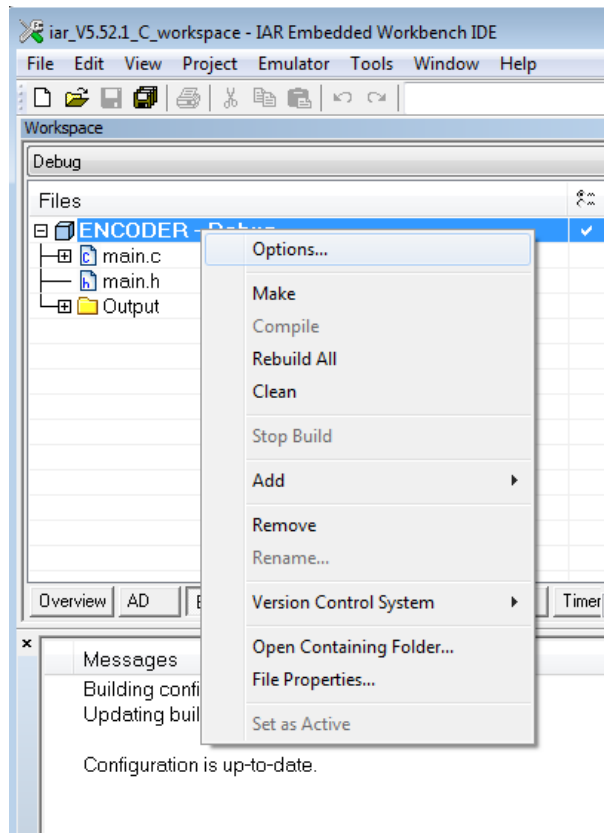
iar_V5.52.1_C_workspace - IAR Embedded Workbench IDE

File Edit View Project Emulator Tools Window Help

Workspace

Debug

Files

ENCODER - Debug

main.c

main.h

Output

Options...

Make

Compile

Rebuild All

Clean

Stop Build

Add

Remove

Rename...

Version Control System

Open Containing Folder...

File Properties...

Set as Active

Overview AD

Timer

Messages

Building confi

Updating buil

Configuration is up-to-date.